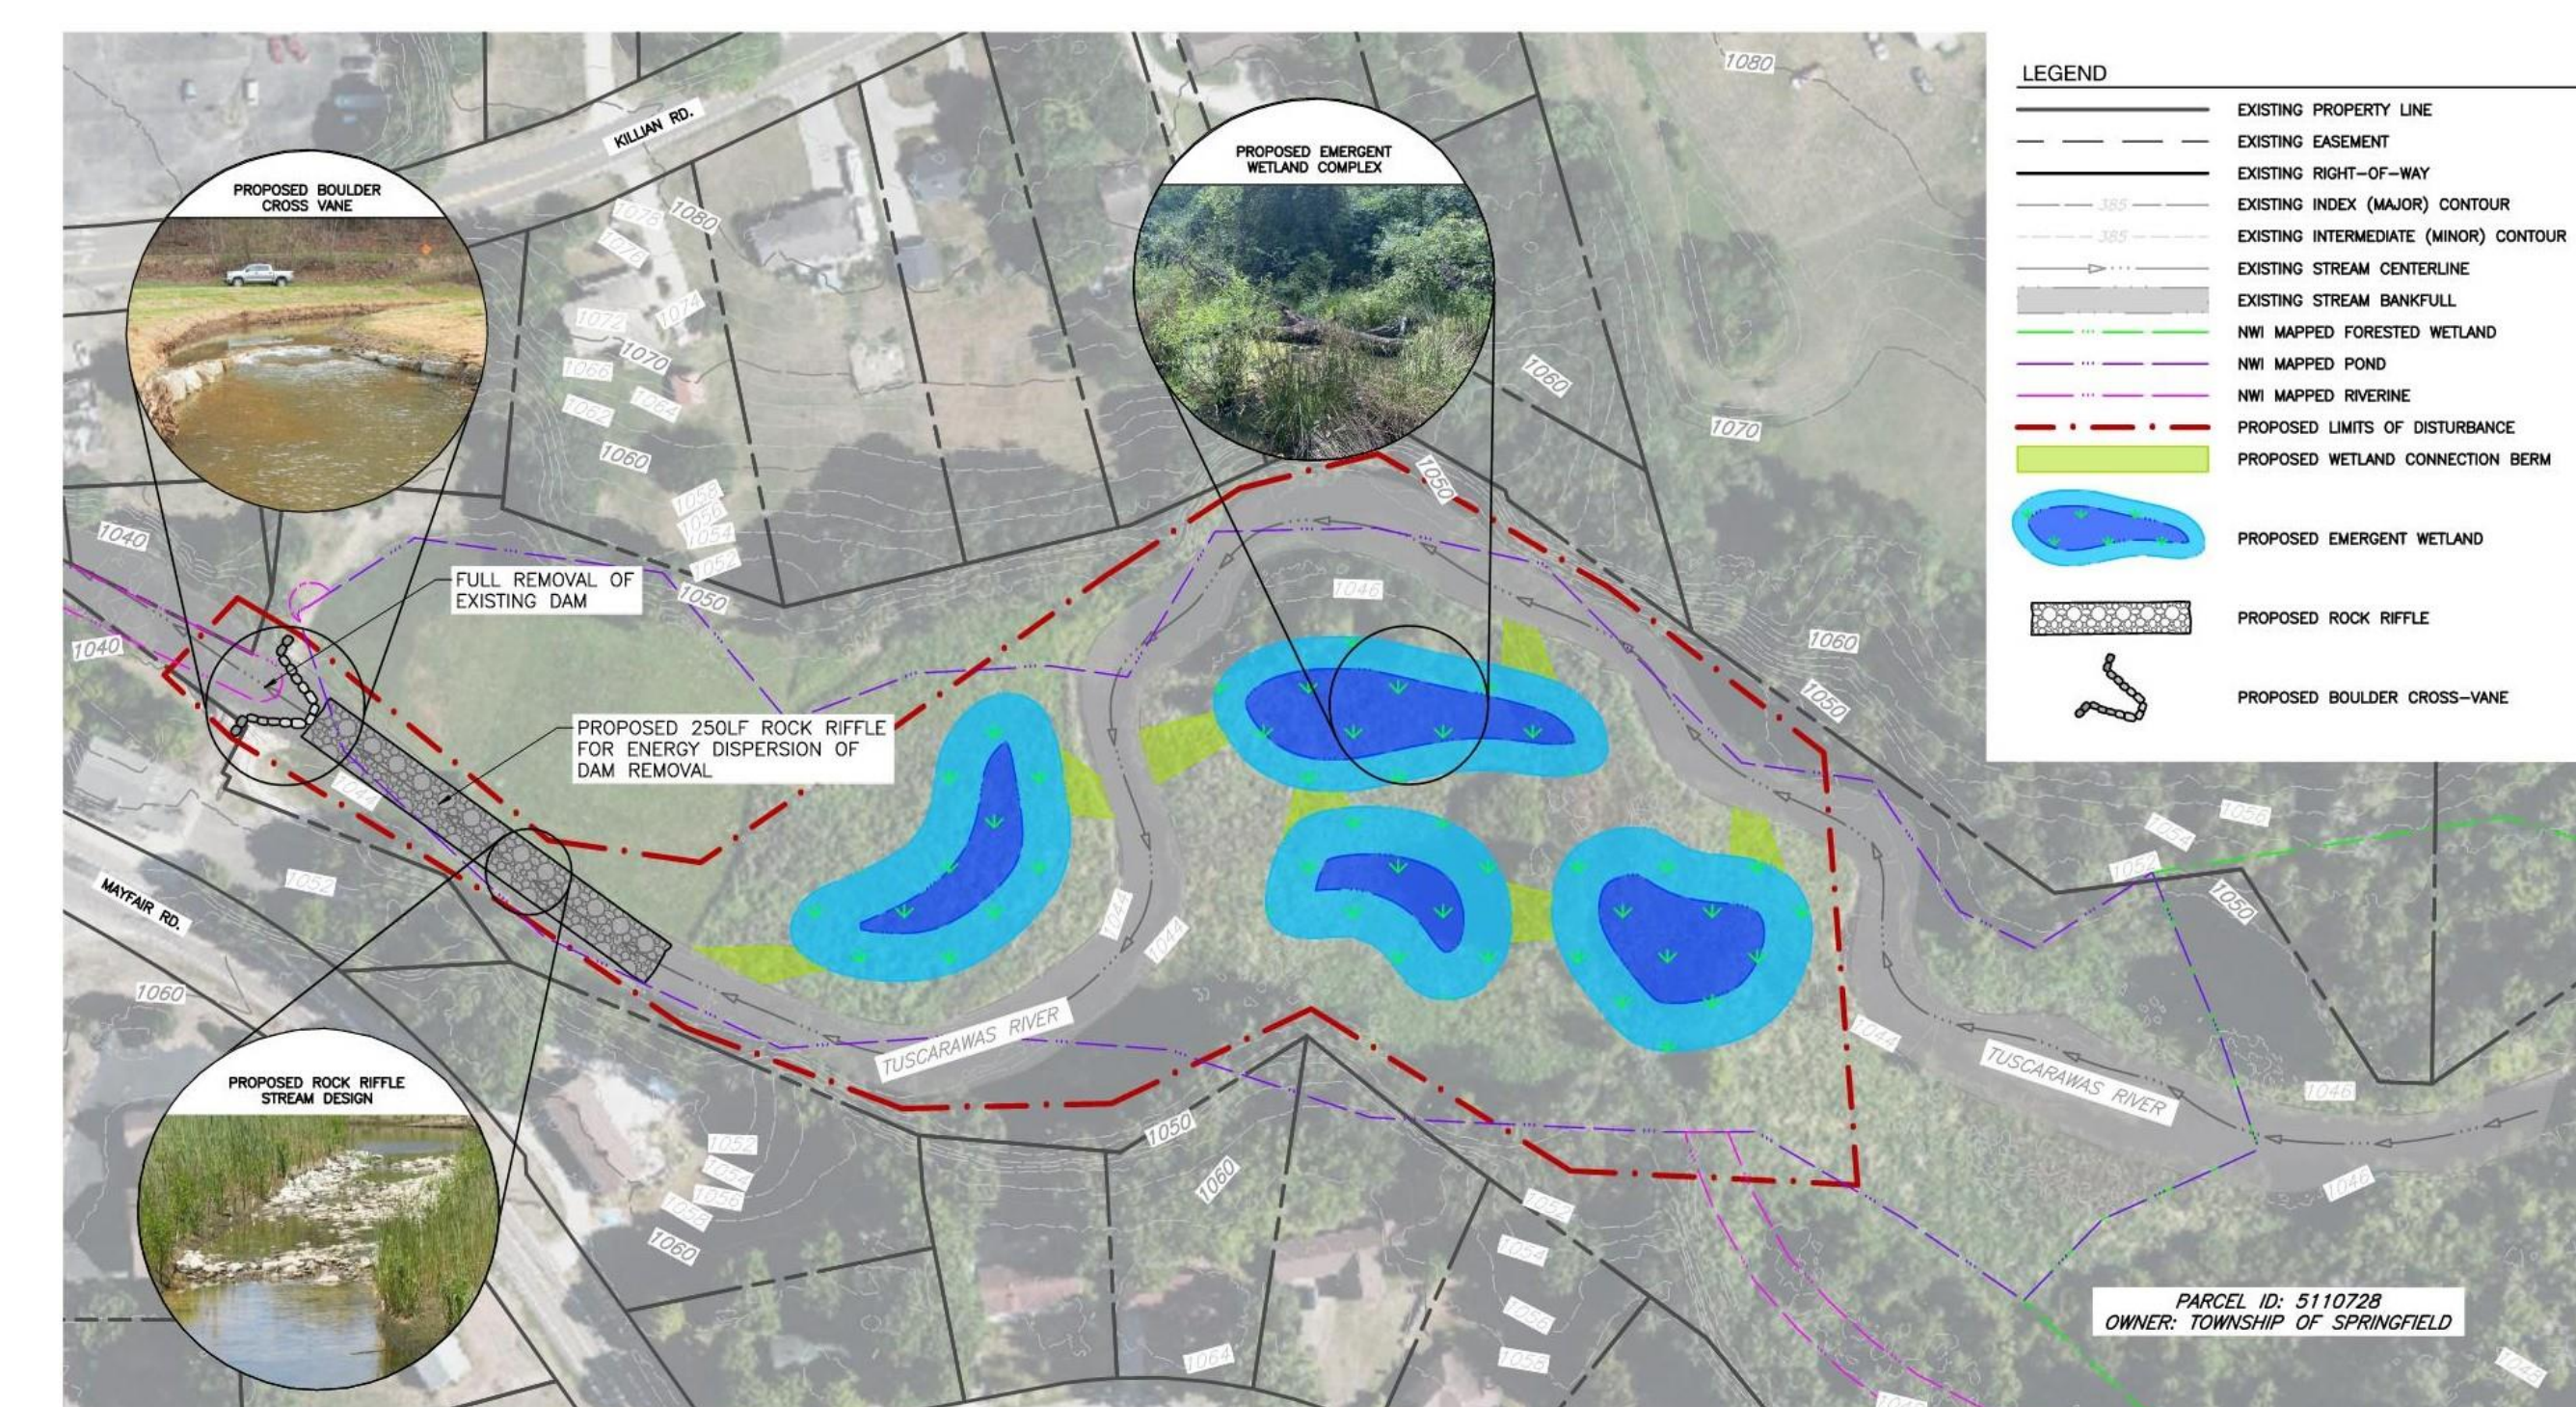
LEGEND

EXISTING PROPERTY LINE
EXISTING EASEMENT
EXISTING RIGHT-OF-WAY
385 EXISTING INDEX (MAJOR) CONTOUR
385 EXISTING INTERMEDIATE (MINOR) CONTOUR
EXISTING STREAM CENTERLINE
EXISTING STREAM BANKFULL
NWI MAPPED FORESTED WETLAND
NWI MAPPED POND
NWI MAPPED RIVERINE
PROPOSED LIMITS OF DISTURBANCE
PROPOSED WETLAND CONNECTION BERM
PROPOSED EMERGENT WETLAND
PROPOSED ROCK RIFFLE
PROPOSED BOULDER CROSS-VANE

KILLIAN RD.

PROPOSED BOULDER CROSS VANE

PROPOSED EMERGENT WETLAND COMPLEX

FULL REMOVAL OF EXISTING DAM

PROPOSED 250LF ROCK RIFFLE FOR ENERGY DISPERSION OF DAM REMOVAL

MAYFAIR RD.

TUSCARAWAS RIVER

TUSCARAWAS RIVER

PROPOSED ROCK RIFFLE STREAM DESIGN

PARCEL ID: 5110728
OWNER: TOWNSHIP OF SPRINGFIELD

1080 1080 1078 1076 1074 1072 1070 1066 1064 1062 1060 1060 1070 1050 1058 1056 1054 1052 1050 1040 1040 1046 1060 1050 1044 1044 1044 1052 1060 1054 1056 1052 1050 1050 1060 1046 1046 1044 1052 1054 1056 1058 1060 1052 1054 1056 1055 1064 1045